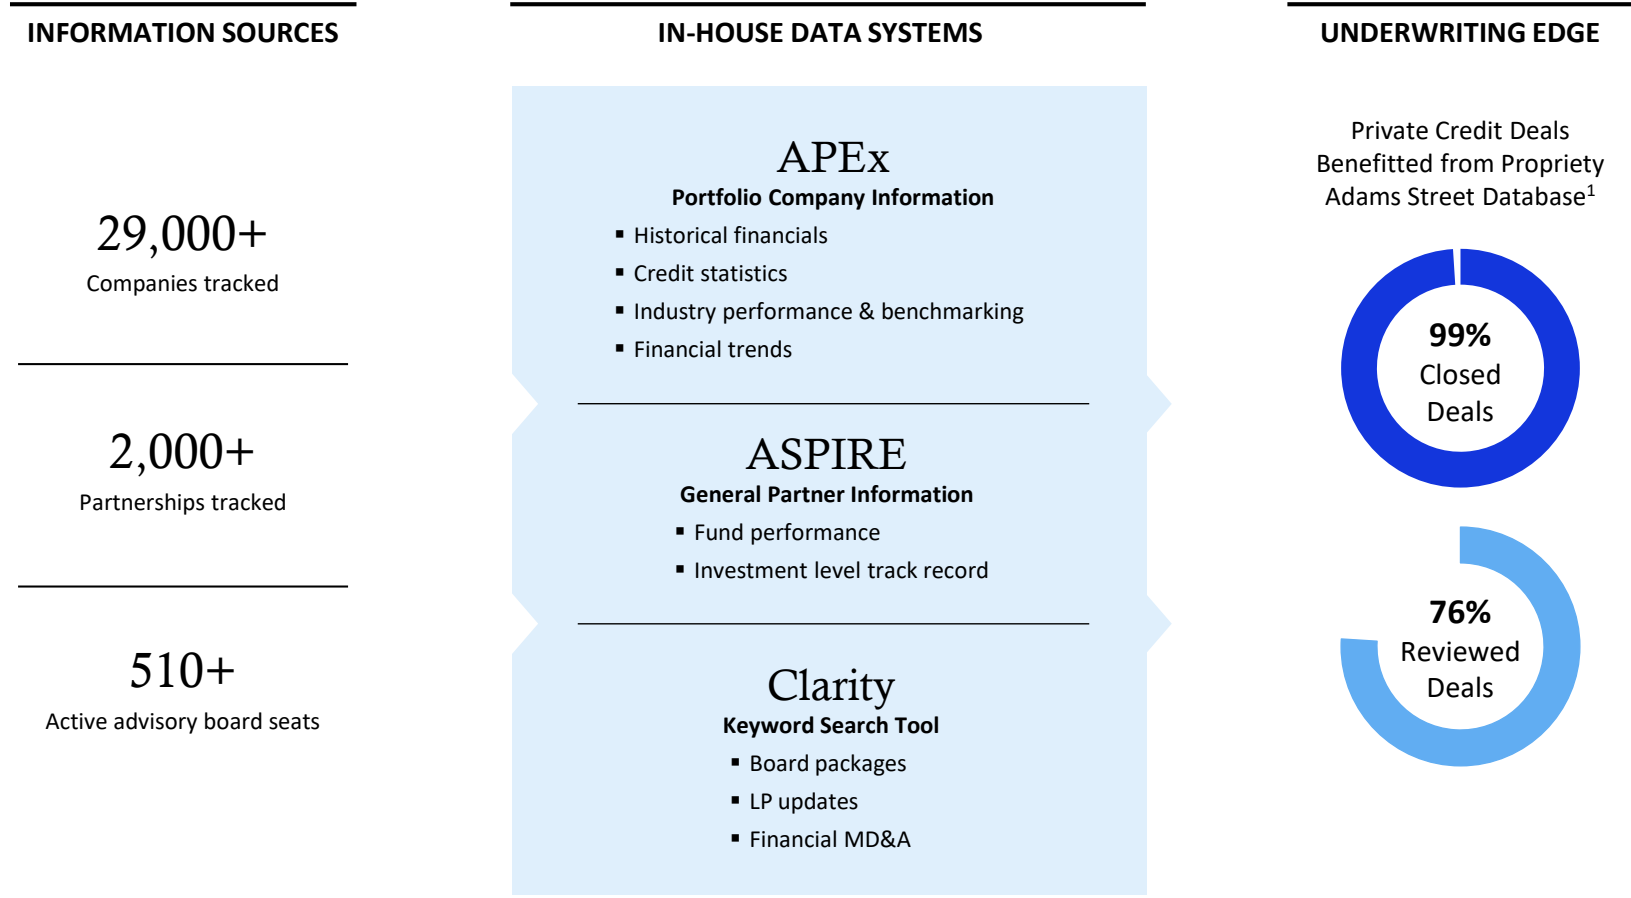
INFORMATION SOURCES

29,000+
Companies tracked

2,000+
Partnerships tracked

510+
Active advisory board seats

IN-HOUSE DATA SYSTEMS

APEx
Portfolio Company Information
▪ Historical financials
▪ Credit statistics
▪ Industry performance & benchmarking
▪ Financial trends

ASPIRE
General Partner Information
▪ Fund performance
▪ Investment level track record

Clarity
Keyword Search Tool
▪ Board packages
▪ LP updates
▪ Financial MD&A

UNDERWRITING EDGE

Private Credit Deals Benefitted from Propriety Adams Street Database$^1$

99%
Closed
Deals

76%
Reviewed
Deals